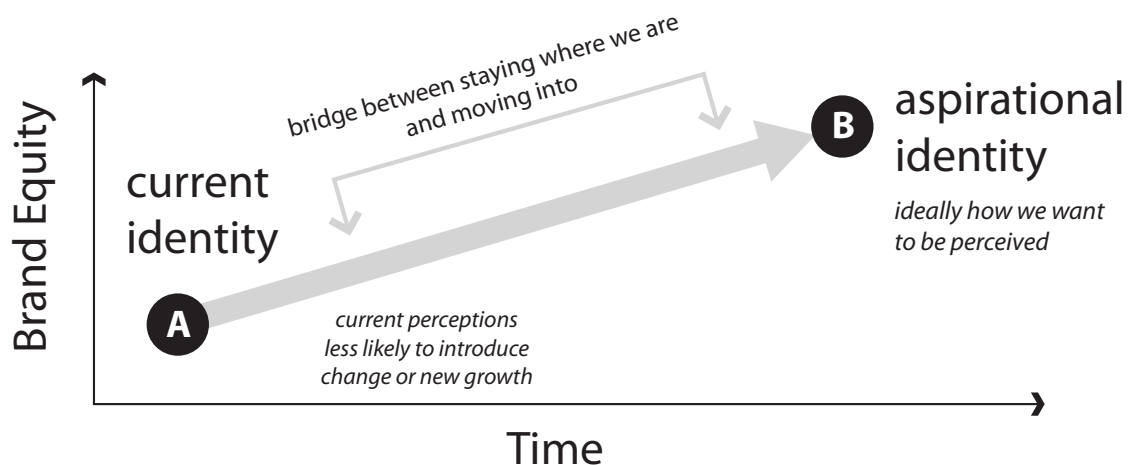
Brand Equity

bridge between staying where we are and moving into

current identity

B aspirational identity

ideally how we want to be perceived

A

current perceptions less likely to introduce change or new growth

Time